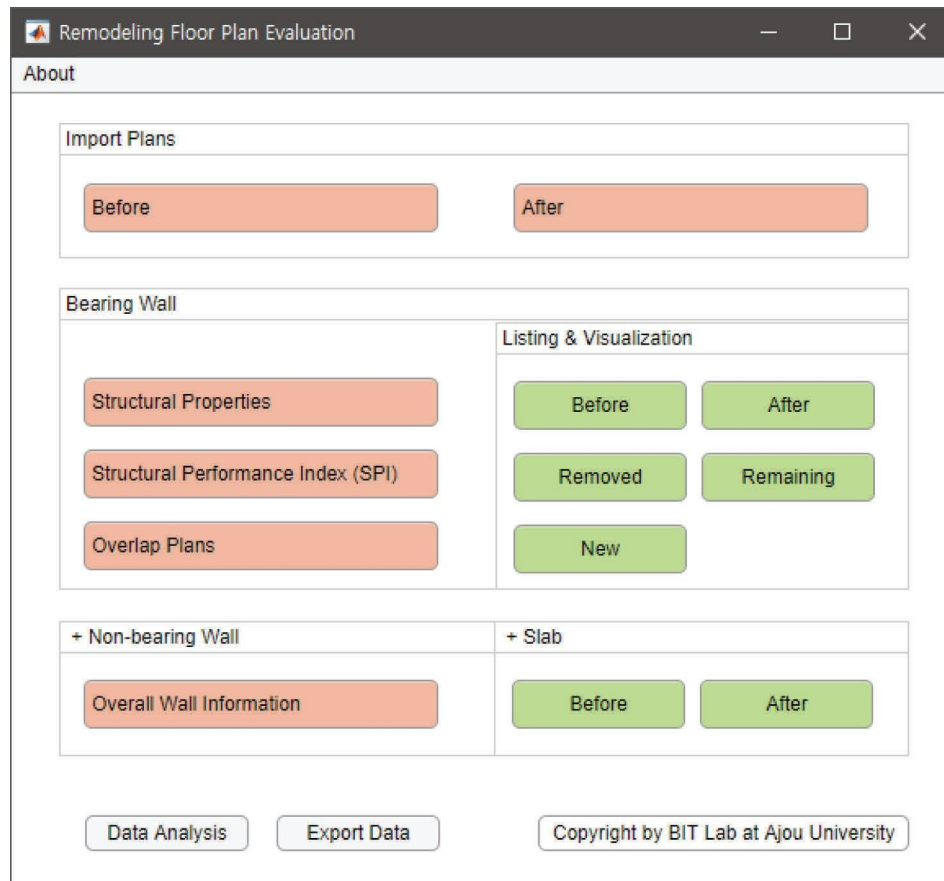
Remodeling Floor Plan Evaluation

About

Import Plans

Before

After

Bearing Wall

Listing & Visualization

Structural Properties

Before

After

Structural Performance Index (SPI)

Removed

Remaining

Overlap Plans

New

+ Non-bearing Wall

+ Slab

Overall Wall Information

Before

After

Data Analysis

Export Data

Copyright by BIT Lab at Ajou University